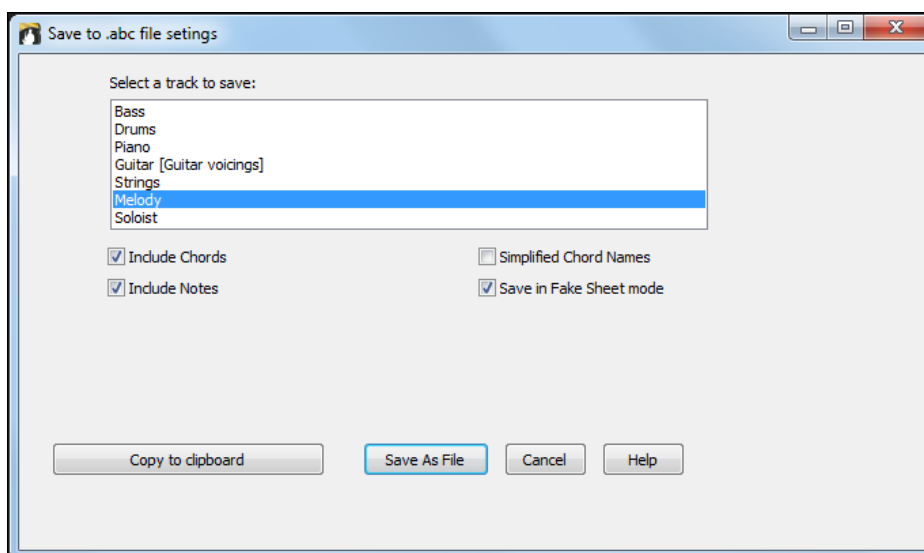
Save to .abc file setings

Select a track to save:

Bass
Drums
Piano
Guitar [Guitar voicings]
Strings
Melody
Soloist

Include Chords
Include Notes
Simplified Chord Names
Save in Fake Sheet mode

Copy to clipboard
Save As File
Cancel
Help